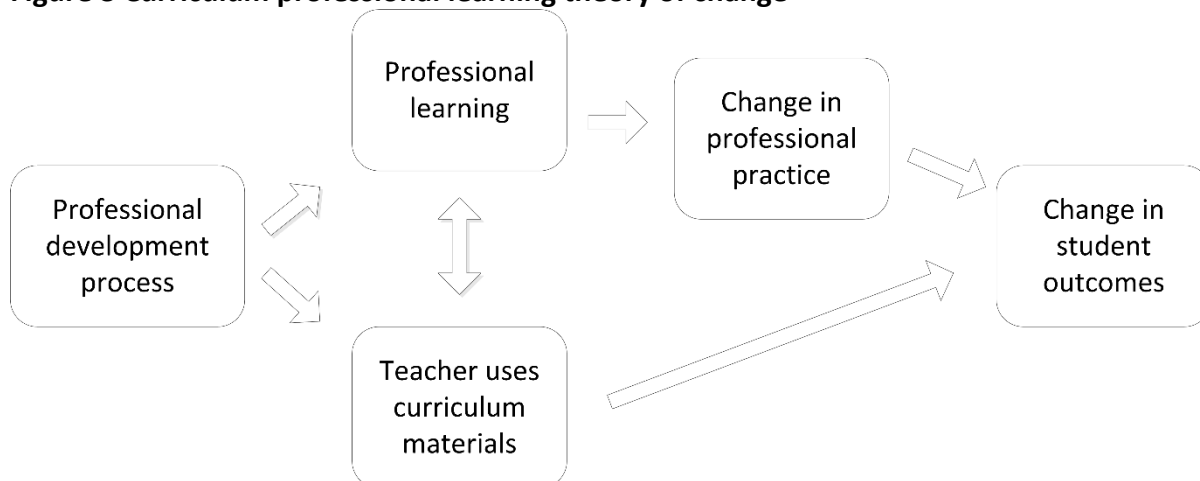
Figure 3 Curriculum professional learning theory of change

Professional learning

Change in professional practice

Professional development process

Change in student outcomes

Teacher uses curriculum materials